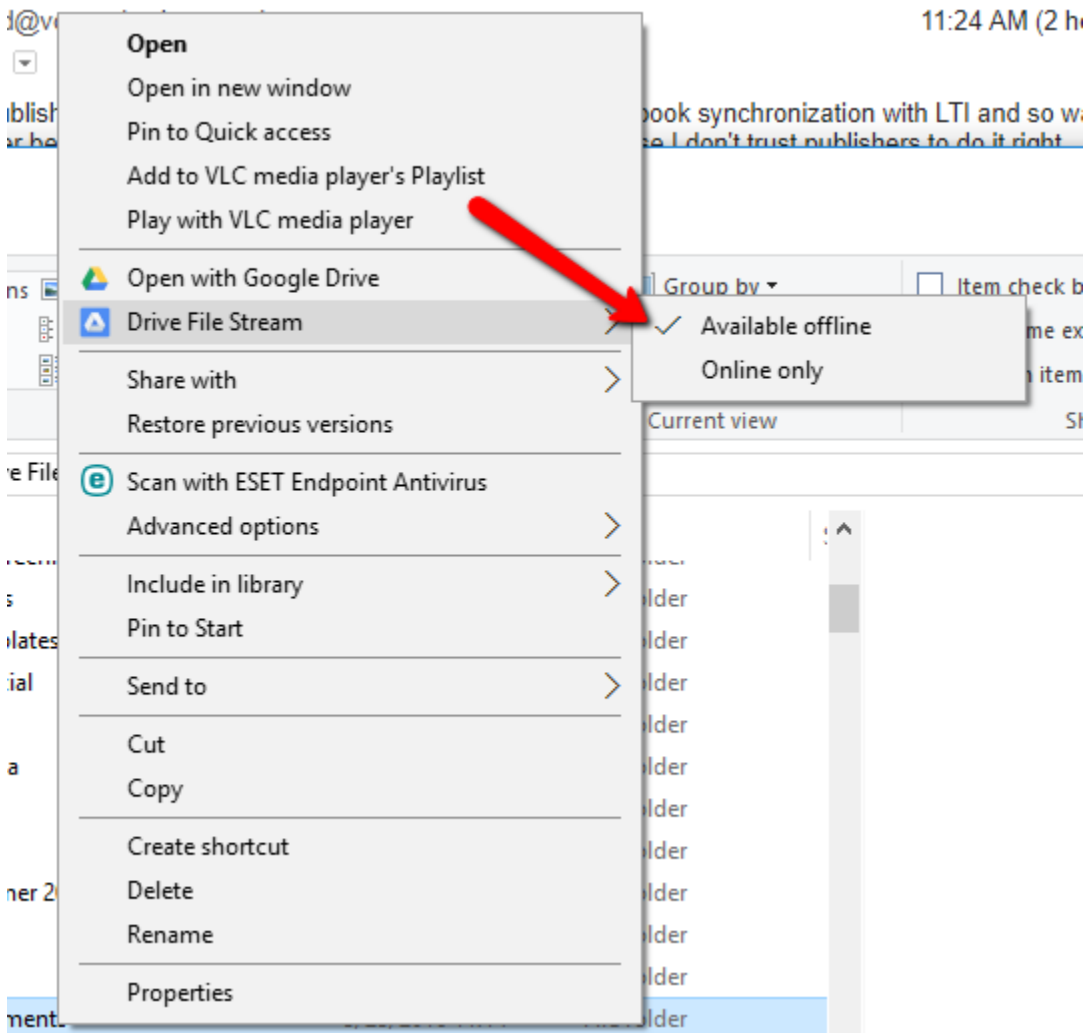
d@v

11:24 AM (2 h

blish

ook synchronization with LTI and so w

Open
Open in new window
Pin to Quick access
Add to VLC media player's Playlist
Play with VLC media player

Open with Google Drive
Drive File Stream

Share with
Restore previous versions

Scan with ESET Endpoint Antivirus
Advanced options

Include in library
Pin to Start

Send to

Cut
Copy

Create shortcut
Delete
Rename

Properties

ns

Group by

Item check b

Available offline
Online only

me ex

n item

Current view

re File

lder
lder
lder
lder
lder
lder
lder
lder
lder
lder
lder
lder

s
lates
ial
a
ner 2
ment